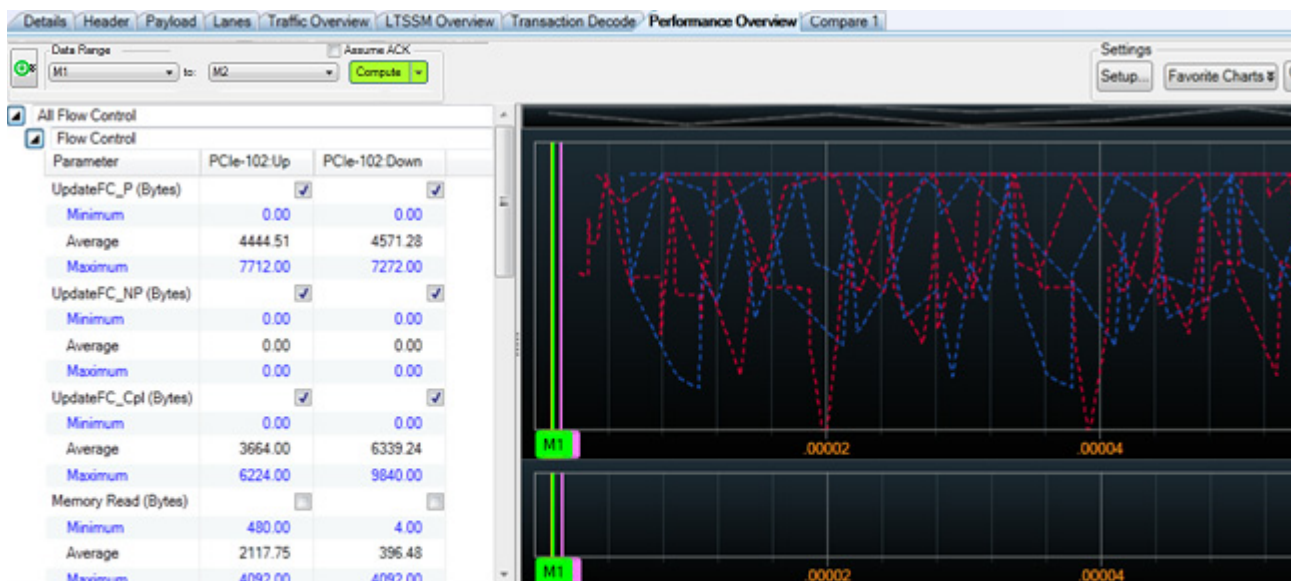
Details | Header | Payload | Lanes | Traffic Overview | LTSSM Overview | Transaction Decode | Performance Overview | Compare 1

Data Range
M1 to: M2
Assume ACK
Compute

Settings
Setup... Favorite Charts

All Flow Control
Flow Control

| Parameter | PCIe-102:Up | PCIe-102:Down |
|---|---|---|
| UpdateFC_P (Bytes) | ✓ | ✓ |
| Minimum | 0.00 | 0.00 |
| Average | 4444.51 | 4571.28 |
| Maximum | 7712.00 | 7272.00 |
| UpdateFC_NP (Bytes) | ✓ | ✓ |
| Minimum | 0.00 | 0.00 |
| Average | 0.00 | 0.00 |
| Maximum | 0.00 | 0.00 |
| UpdateFC_Cpl (Bytes) | ✓ | ✓ |
| Minimum | 0.00 | 0.00 |
| Average | 3664.00 | 6339.24 |
| Maximum | 6224.00 | 9840.00 |
| Memory Read (Bytes) | | |
| Minimum | 480.00 | 4.00 |
| Average | 2117.75 | 396.48 |
| Maximum | 4092.00 | 4092.00 |

M1 .00002 .00004
M1 .00002 .00004